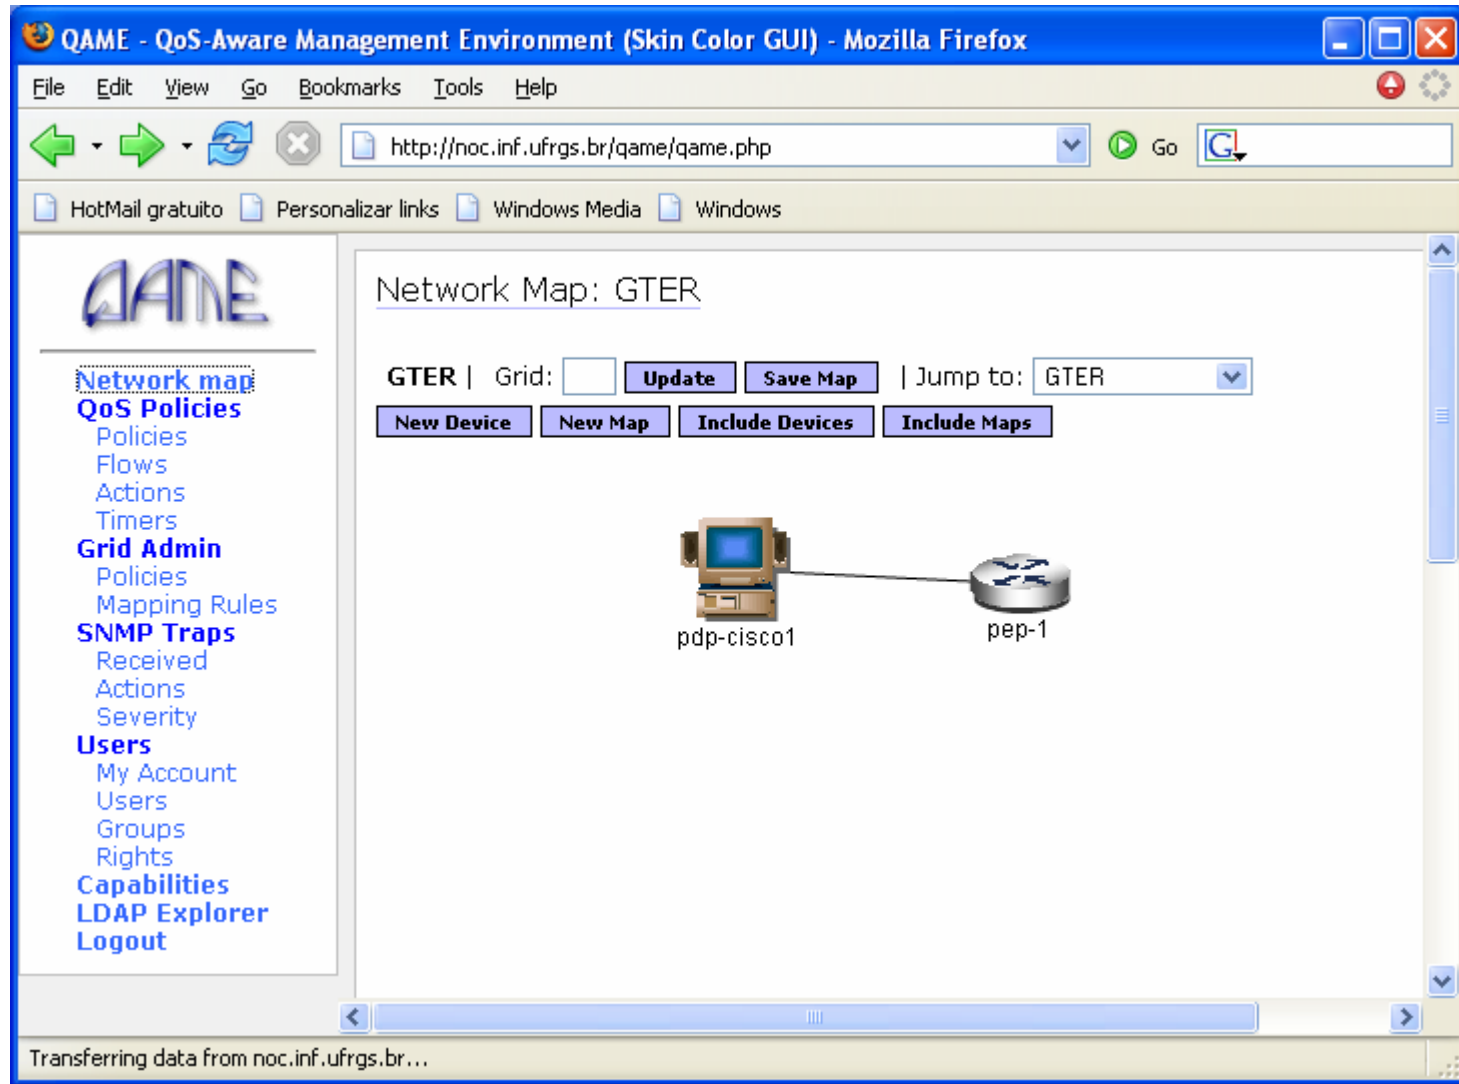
QAME - QoS-Aware Management Environment (Skin Color GUI) - Mozilla Firefox

File Edit View Go Bookmarks Tools Help

http://noc.inf.ufrgs.br/qame/qame.php Go

HotMail gratuito Personalizar links Windows Media Windows

QAME

Network map
QoS Policies
Policies
Flows
Actions
Timers
Grid Admin
Policies
Mapping Rules
SNMP Traps
Received
Actions
Severity
Users
My Account
Users
Groups
Rights
Capabilities
LDAP Explorer
Logout

Network Map: GTER

GTER | Grid: Update Save Map | Jump to: GTER

New Device New Map Include Devices Include Maps

pdp-cisco1

pep-1

Transferring data from noc.inf.ufrgs.br...